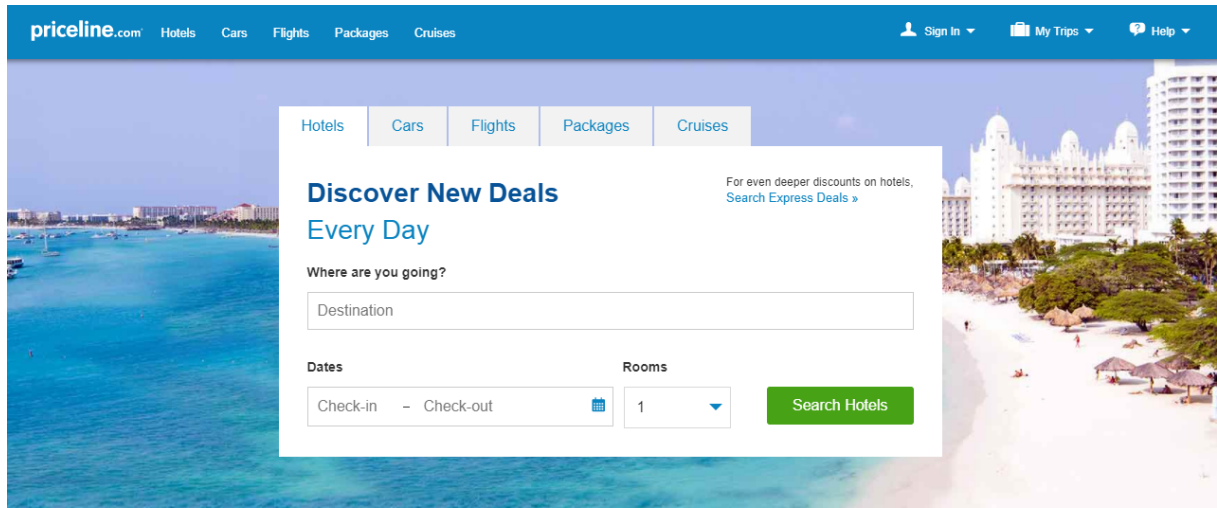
priceline.com Hotels Cars Flights Packages Cruises

Sign In My Trips Help

Hotels Cars Flights Packages Cruises

Discover New Deals
Every Day

For even deeper discounts on hotels, Search Express Deals »

Where are you going?

Destination

Dates

Check-in – Check-out

Rooms

1

Search Hotels